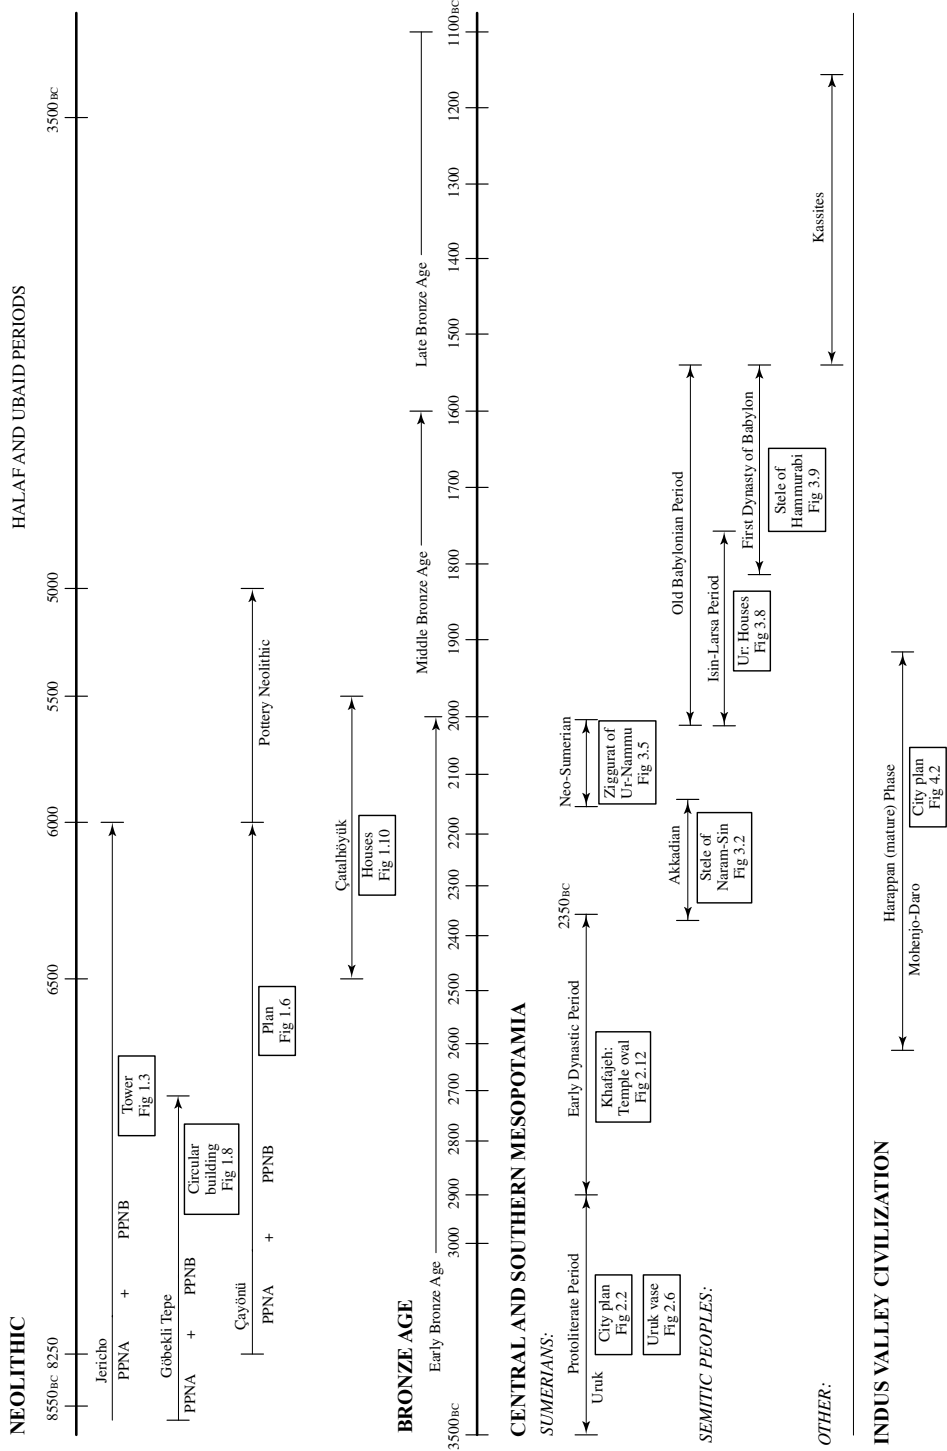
NEOLITHIC

8550BC 8250 6500 6000 5500 5000 3500BC

HALAF AND UBAID PERIODS

Jericho

PPNA + PPNB

Tower
Fig 1.3

Göbekli Tepe

PPNA + PPNB

Circular building
Fig 1.8

Çayönü

PPNA + PPNB

Plan
Fig 1.6

Pottery Neolithic

Çatalhöyük

Houses
Fig 1.10

BRONZE AGE

Early Bronze Age

Middle Bronze Age

Late Bronze Age

3500BC 3000 2900 2800 2700 2600 2500 2400 2300 2200 2100 2000 1900 1800 1700 1600 1500 1400 1300 1200 1100BC

CENTRAL AND SOUTHERN MESOPOTAMIA

SUMERIANS:

Protoliterate Period

Uruk

City plan
Fig 2.2

Uruk vase
Fig 2.6

Early Dynastic Period

Khafajeh:
Temple oval
Fig 2.12

2350BC

Neo-Sumerian

Ziggurat of Ur-Nammu
Fig 3.5

SEMITIC PEOPLES:

Akkadian

Stele of Naram-Sin
Fig 3.2

Old Babylonian Period

Isin-Larsa Period

Ur. Houses
Fig 3.8

First Dynasty of Babylon

Stele of Hammurabi
Fig 3.9

OTHER:

Kassites

INDUS VALLEY CIVILIZATION

Harappan (mature) Phase

Mohenjo-Daro

City plan
Fig 4.2